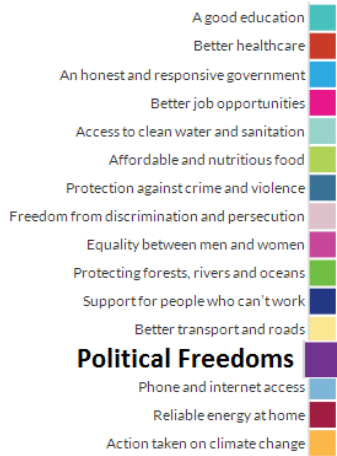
A good education
Better healthcare
An honest and responsive government
Better job opportunities
Access to clean water and sanitation
Affordable and nutritious food
Protection against crime and violence
Freedom from discrimination and persecution
Equality between men and women
Protecting forests, rivers and oceans
Support for people who can't work
Better transport and roads
Political Freedoms
Phone and internet access
Reliable energy at home
Action taken on climate change